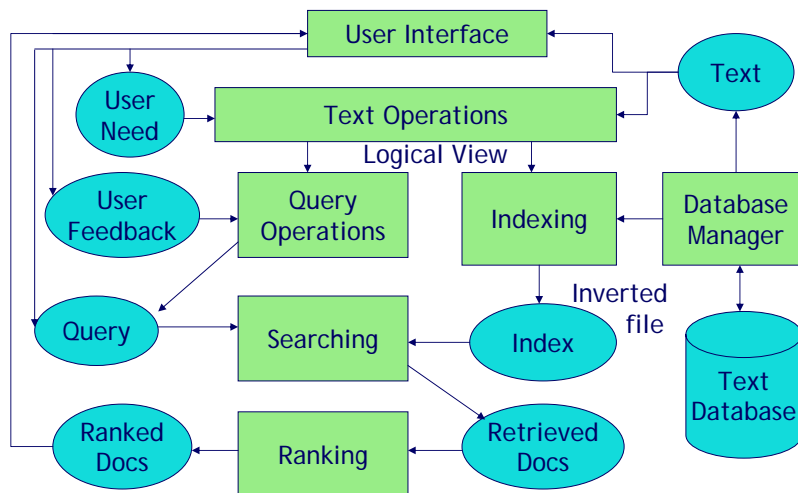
User Interface

Text

User Need

Text Operations

Logical View

User Feedback

Query Operations

Indexing

Database Manager

Inverted file

Query

Searching

Index

Text Database

Ranked Docs

Ranking

Retrieved Docs